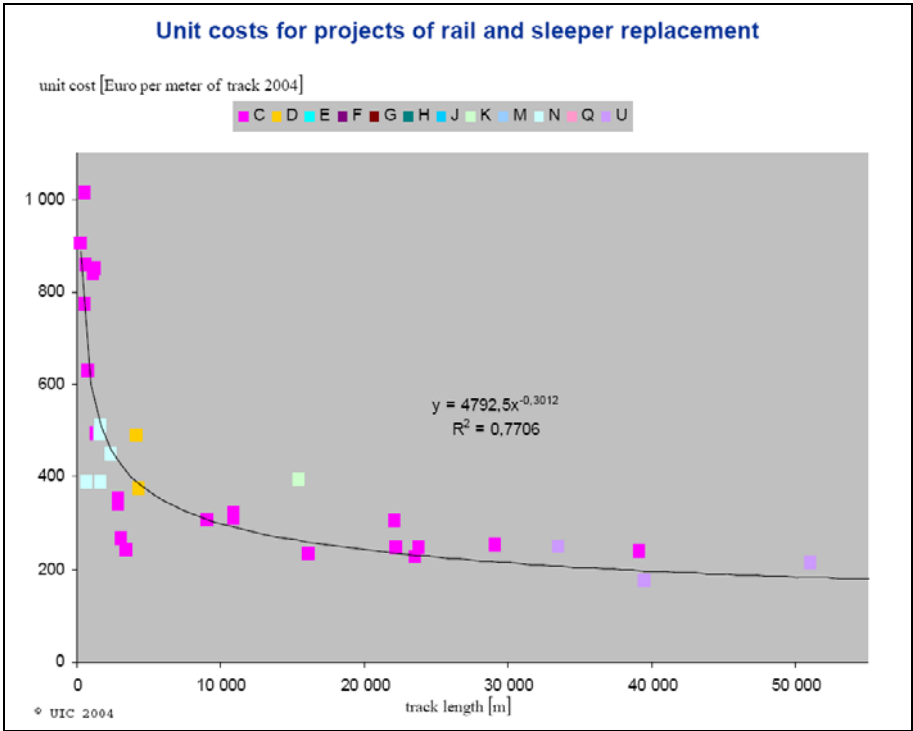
Unit costs for projects of rail and sleeper replacement

unit cost [Euro per meter of track 2004]

C D E F G H J K M N Q U

1 000
800
600
400
200
0

$y = 4792,5x^{-0,3012}$
$R^2 = 0,7706$

0 10 000 20 000 30 000 40 000 50 000

track length [m]

© UIC 2004